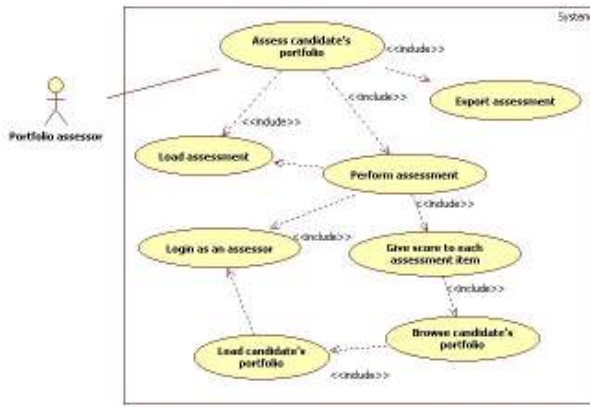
System

Portfolio assessor

Assess candidate's portfolio

<<include>>

Export assessment

<<include>>

<<include>>

Load assessment

Perform assessment

<<include>>

Login as an assessor

<<include>>

Give score to each assessment item

<<include>>

Browse candidate's portfolio

Load candidate's portfolio

<<include>>